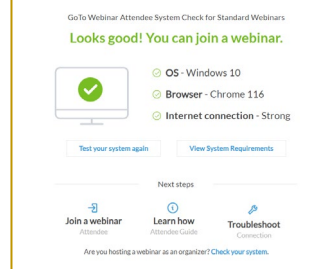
GoTo Webinar Attendee System Check for Standard Webinars

Looks good! You can join a webinar.

OS - Windows 10

Browser - Chrome 116

Internet connection - Strong

Test your system again

View System Requirements

Next steps

Join a webinar
Attendee

Learn how
Attendee Guide

Troubleshoot
Connection

Are you hosting a webinar as an organizer? Check your system.